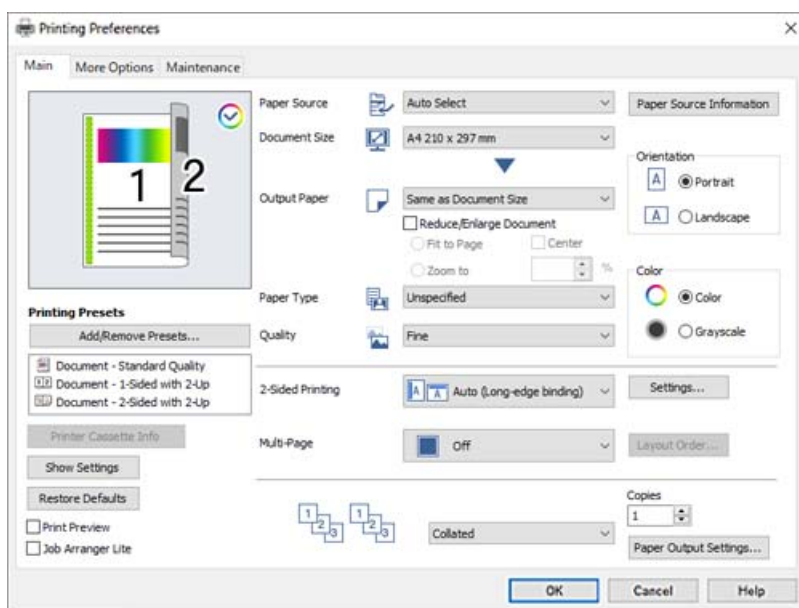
Printing Preferences

Main More Options Maintenance

1 2

Paper Source Auto Select Paper Source Information

Document Size A4 210 x 297 mm

Orientation
A Portrait
A Landscape

Output Paper Same as Document Size

Reduce/Enlarge Document
Fit to Page Center
Zoom to %

Color
Color
Grayscale

Printing Presets
Add/Remove Presets...

Paper Type Unspecified

Quality Fine

Document - Standard Quality
Document - 1-Sided with 2-Up
Document - 2-Sided with 2-Up

2-Sided Printing A A Auto (Long-edge binding) Settings...

Printer Cassette Info

Multi-Page Off Layout Order...

Show Settings

Restore Defaults

Copies
1

Print Preview
Job Arranger Lite

1 2 3 1 2 3 Collated

Paper Output Settings...

OK Cancel Help